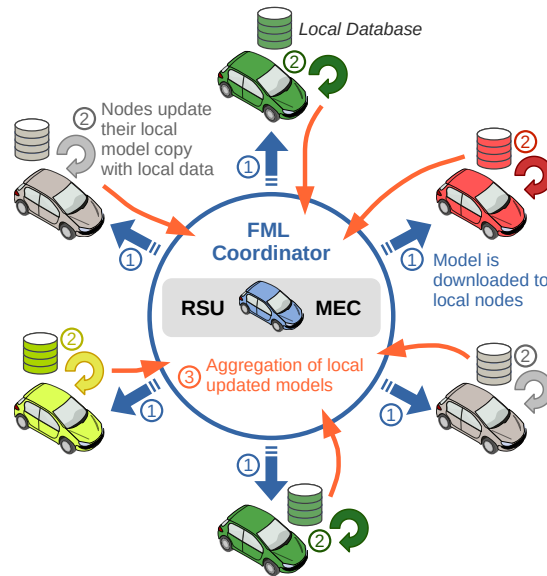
Local Database

2

2 Nodes update their local model copy with local data

2

1

FML Coordinator

1

1 Model is downloaded to local nodes

RSU

MEC

2

2

3 Aggregation of local updated models

1

1

1

2